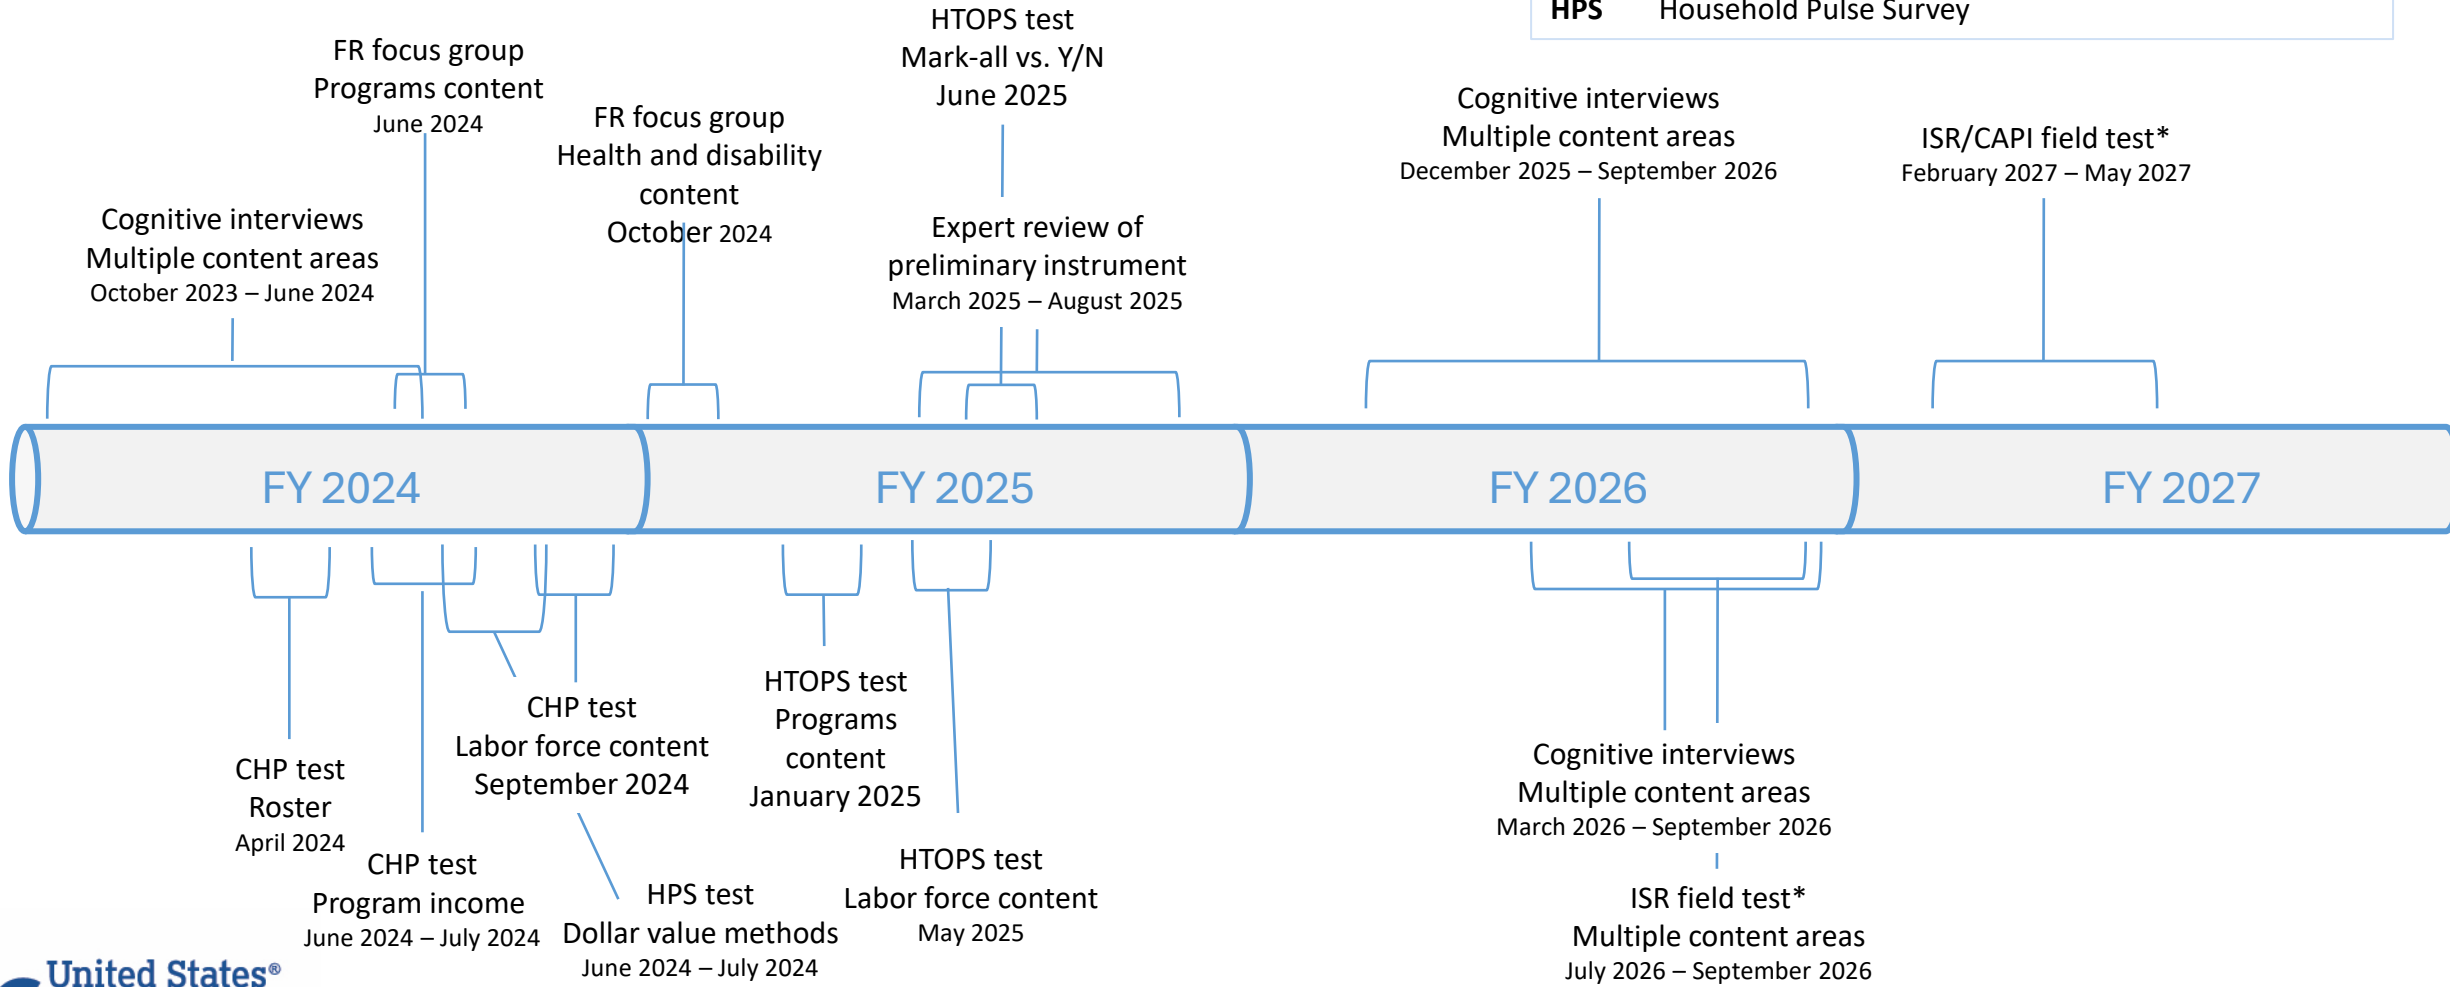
HPS Household Pulse Survey

FR focus group
Programs content
June 2024

HTOPS test
Mark-all vs. Y/N
June 2025

FR focus group
Health and disability content
October 2024

Cognitive interviews
Multiple content areas
December 2025 – September 2026

ISR/CAPI field test*
February 2027 – May 2027

Cognitive interviews
Multiple content areas
October 2023 – June 2024

Expert review of preliminary instrument
March 2025 – August 2025

FY 2024

FY 2025

FY 2026

FY 2027

CHP test
Labor force content
September 2024

HTOPS test
Programs content
January 2025

CHP test
Roster
April 2024

CHP test
Program income
June 2024 – July 2024

HPS test
Dollar value methods
June 2024 – July 2024

HTOPS test
Labor force content
May 2025

Cognitive interviews
Multiple content areas
March 2026 – September 2026

ISR field test*
Multiple content areas
July 2026 – September 2026

United States®